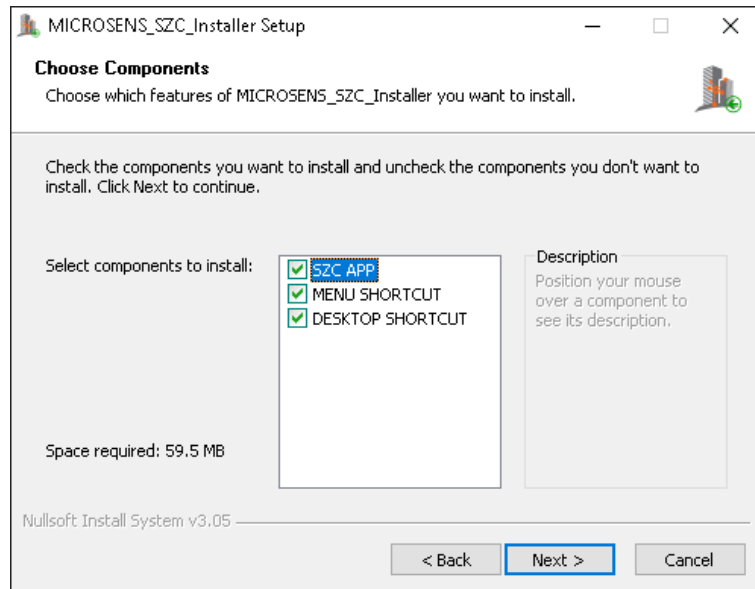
MICROSENS_SZC_Installer Setup

Choose Components
Choose which features of MICROSENS_SZC_Installer you want to install.

Check the components you want to install and uncheck the components you don't want to install. Click Next to continue.

Select components to install:

SZC APP
MENU SHORTCUT
DESKTOP SHORTCUT

Description
Position your mouse over a component to see its description.

Space required: 59.5 MB

Nullsoft Install System v3.05

< Back
Next >
Cancel